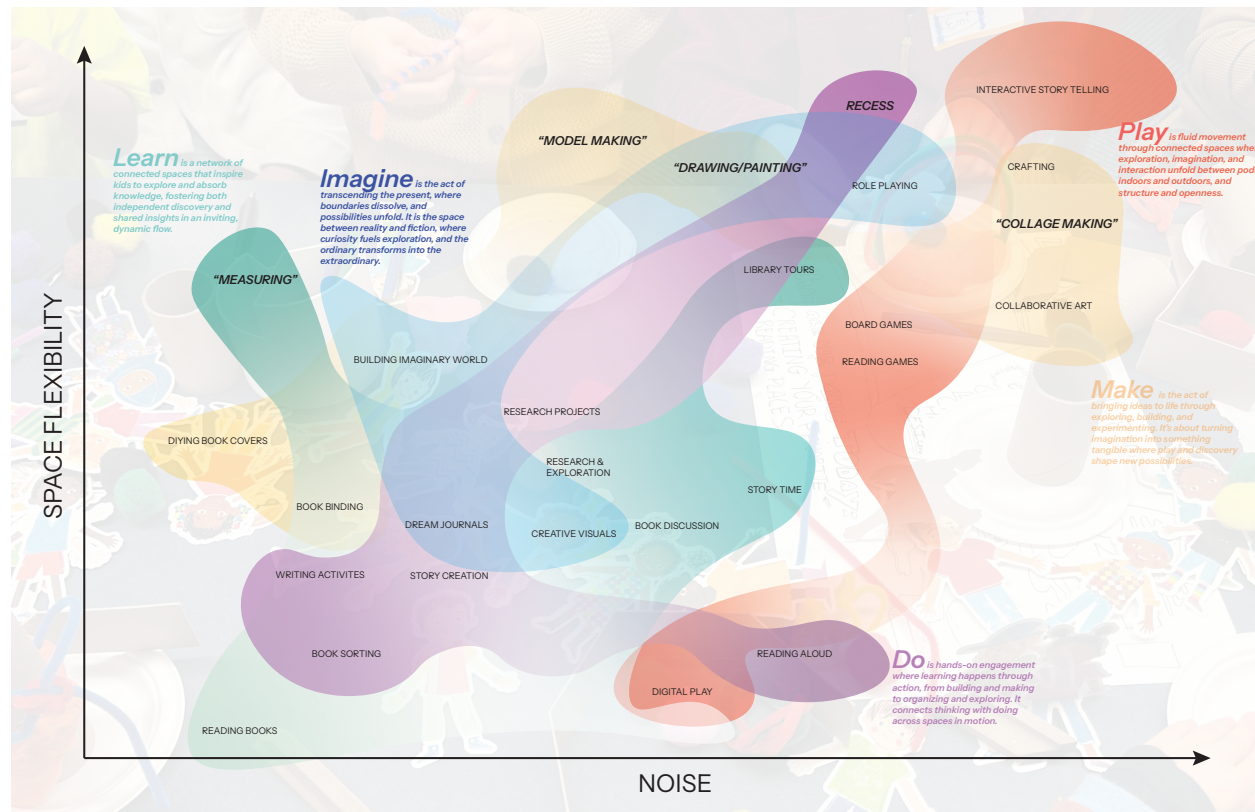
SPACE FLEXIBILITY

NOISE

Learn is a network of connected spaces that inspire kids to explore and absorb knowledge, fostering both independent discovery and shared insights in an inviting, dynamic flow.

Imagine is the act of transcending the present, where boundaries dissolve, and possibilities unfold. It is the space between reality and fiction, where curiosity fuels exploration, and the ordinary transforms into the extraordinary.

Play is fluid movement through connected spaces whe exploration, imagination, and interaction unfold between pod indoors and outdoors, and structure and openness.

Make is the act of bringing ideas to life through exploring, building, and experimenting. It's about turning imagination into something tangible where play and discovery shape new possibilities.

Do is hands-on engagement where learning happens through action, from building and making to organizing and exploring. It connects thinking with doing across spaces in motion.

"MODEL MAKING"

RECESS

INTERACTIVE STORY TELLING

"DRAWING/PAINTING"

CRAFTING

ROLE PLAYING

"COLLAGE MAKING"

"MEASURING"

LIBRARY TOURS

COLLABORATIVE ART

BOARD GAMES

BUILDING IMAGINARY WORLD

READING GAMES

RESEARCH PROJECTS

DIYING BOOK COVERS

RESEARCH & EXPLORATION

STORY TIME

BOOK BINDING

DREAM JOURNALS

CREATIVE VISUALS

BOOK DISCUSSION

WRITING ACTIVITES

STORY CREATION

BOOK SORTING

READING ALOUD

DIGITAL PLAY

READING BOOKS